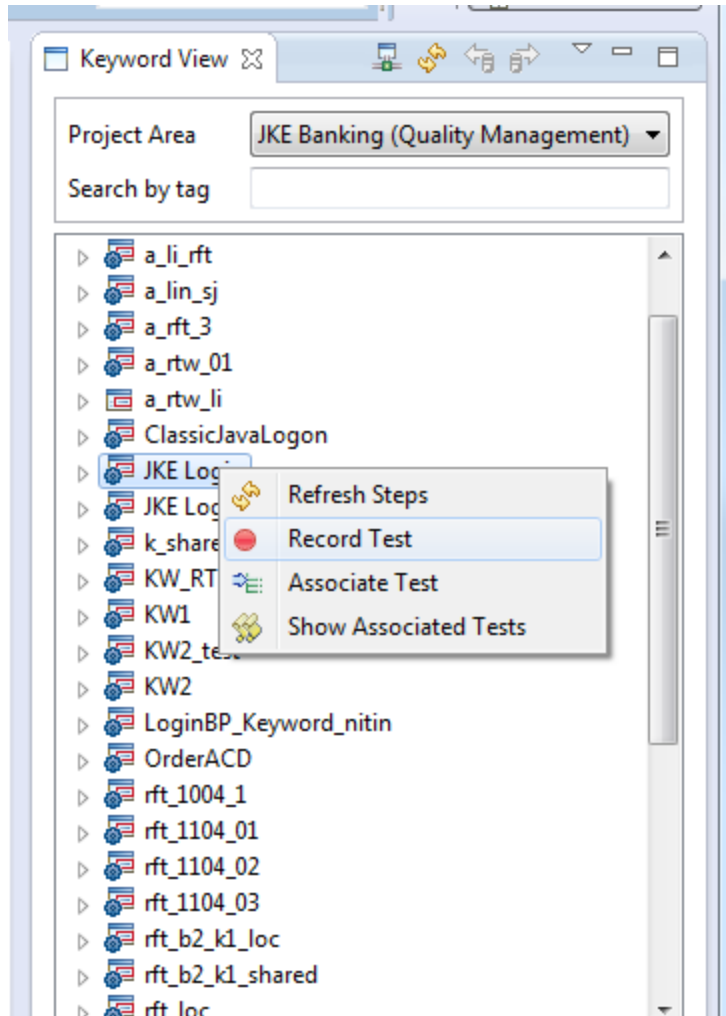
Keyword View

Project Area
JKE Banking (Quality Management)
Search by tag

a_li_rft
a_lin_sj
a_rft_3
a_rtw_01
a_rtw_li
ClassicJavaLogon
JKE Logi
JKE Log
k_share
KW_RT
KW1
KW2_test
KW2
LoginBP_Keyword_nitin
OrderACD
rft_1004_1
rft_1104_01
rft_1104_02
rft_1104_03
rft_b2_k1_loc
rft_b2_k1_shared
rft_loc

Refresh Steps
Record Test
Associate Test
Show Associated Tests